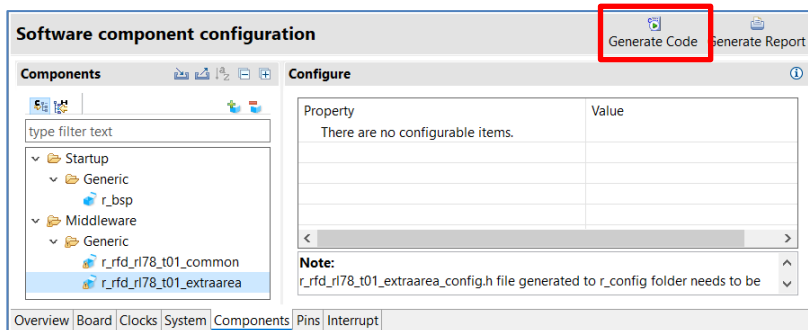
Software component configuration

Generate Code

Generate Report

Components

type filter text

Startup

Generic

r_bsp

Middleware

Generic

r_rfd_rl78_t01_common

r_rfd_rl78_t01_extraarea

Configure

| Property | Value |
|---|---|
| There are no configurable items. | |

Note:

r_rfd_rl78_t01_extraarea_config.h file generated to r_config folder needs to be

Overview Board Clocks System Components Pins Interrupt